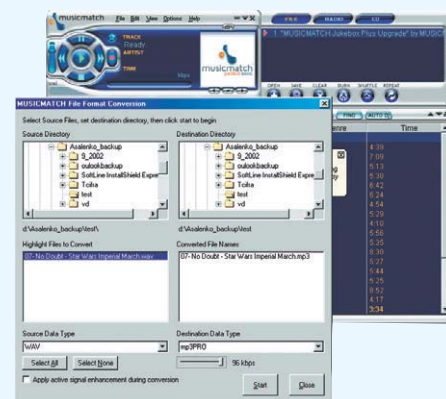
musicmatch File Edit View Options Help
FILE RADIO CD
TRACK
Ready
ARTIST
TIME
musicmatch
1. "MUSICMATCH Jukebox Plus Upgrade" by MUSIC
OPEN SAVE CLEAR BURN SHUFFLE REPEAT
FIND AUTO DJ
enre Time

MUSICMATCH File Format Conversion
Select Source Files, set destination directory, then click start to begin
Source Directory
Asalenko_backup
9_2002
outlookbackup
SoftLine InstallShield Expre
Toiha
test
vd
d:\Asalenko_backup\test\
Highlight Files to Convert
07- No Doubt - Star Wars Imperial March.wav
Source Data Type
WAV
Select All Select None
Apply active signal enhancement during conversion
Destination Directory
Asalenko_backup
9_2002
outlookbackup
SoftLine InstallShield Expre
Toiha
test
vd
d:\Asalenko_backup\test\
Converted File Names
07- No Doubt - Star Wars Imperial March.mp3
Destination Data Type
mp3PRO
96 kbps
Start Close

4:39
7:09
5:13
5:30
6:42
6:24
4:54
5:29
4:10
5:56
5:35
5:20
3:27
5:44
5:25
5:52
4:47
3:34